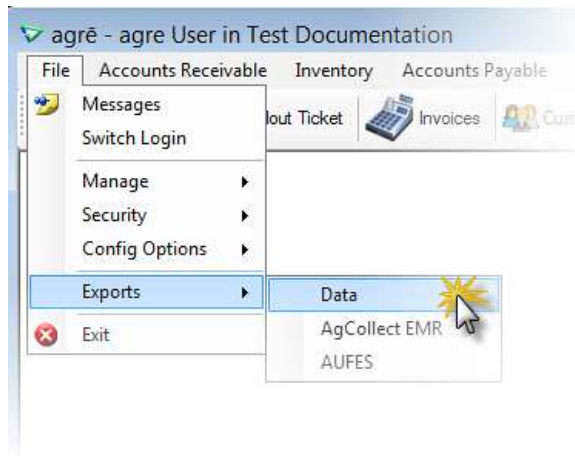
agrē - agre User in Test Documentation

File Accounts Receivable Inventory Accounts Payable

Messages
Switch Login
Manage
Security
Config Options
Exports
Exit

lout Ticket Invoices Cu

Data
AgCollect EMR
AUFES